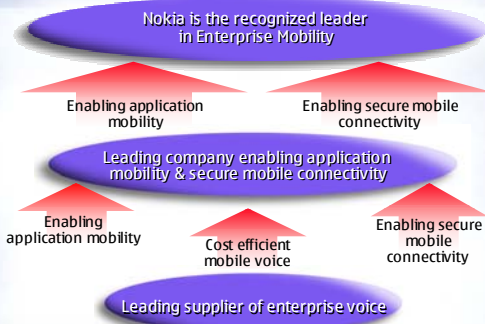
Nokia is the recognized leader in Enterprise Mobility

Enabling application mobility

Enabling secure mobile connectivity

Leading company enabling application mobility & secure mobile connectivity

Enabling application mobility

Cost efficient mobile voice

Enabling secure mobile connectivity

Leading supplier of enterprise voice